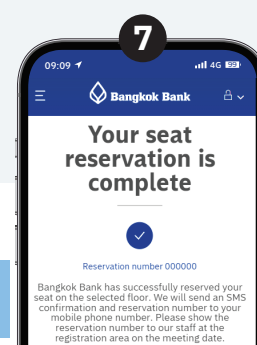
7

09:09

4G

Bangkok Bank

Your seat reservation is complete

Reservation number 000000

Bangkok Bank has successfully reserved your seat on the selected floor. We will send an SMS confirmation and reservation number to your mobile phone number. Please show the reservation number to our staff at the registration area on the meeting date.